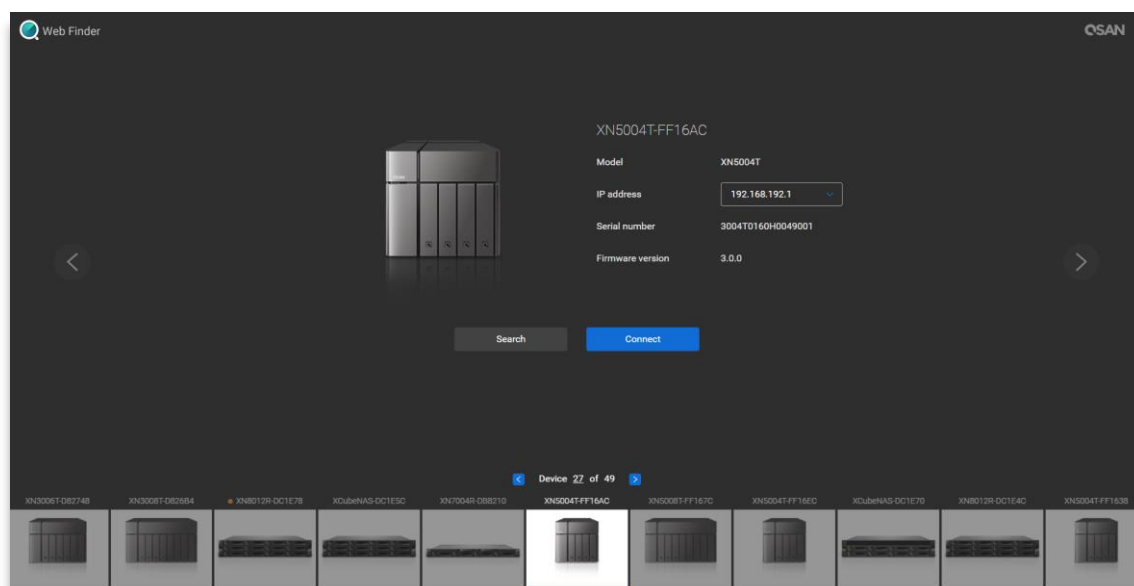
Web Finder

QSAN

XN5004T-FF16AC

Model XN5004T

IP address 192.168.192.1

Serial number 3004T0160H0049001

Firmware version 3.0.0

Search

Connect

Device 27 of 49

XN3006T-D82748
XN3008T-D826B4
XN8012R-DC1E78
XCubeNAS-DC1E5C
XN7004R-DB8210
XN5004T-FF16AC
XN5008T-FF167C
XN5004T-FF16EC
XCubeNAS-DC1E70
XN8012R-DC1E4C
XN5004T-FF1638